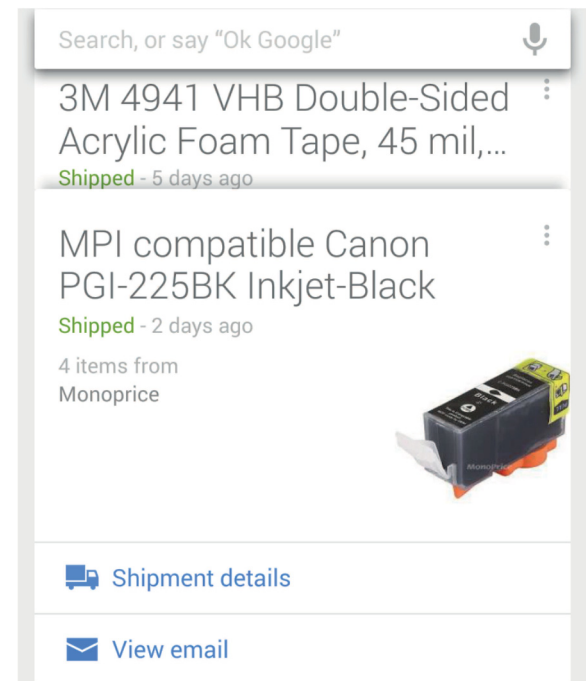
Search, or say "Ok Google"

3M 4941 VHB Double-Sided Acrylic Foam Tape, 45 mil,...
Shipped - 5 days ago

MPI compatible Canon PGI-225BK Inkjet-Black
Shipped - 2 days ago

4 items from
Monoprice

Black

Monoprice

Shipment details

View email